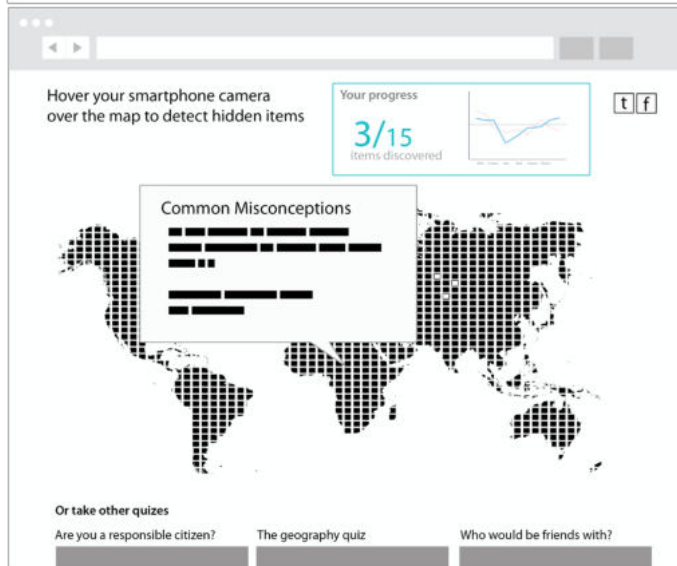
Hover your smartphone camera over the map to detect hidden items

Your progress

3/15
items discovered

t f

Common Misconceptions

Or take other quizes

Are you a responsible citizen?

The geography quiz

Who would be friends with?